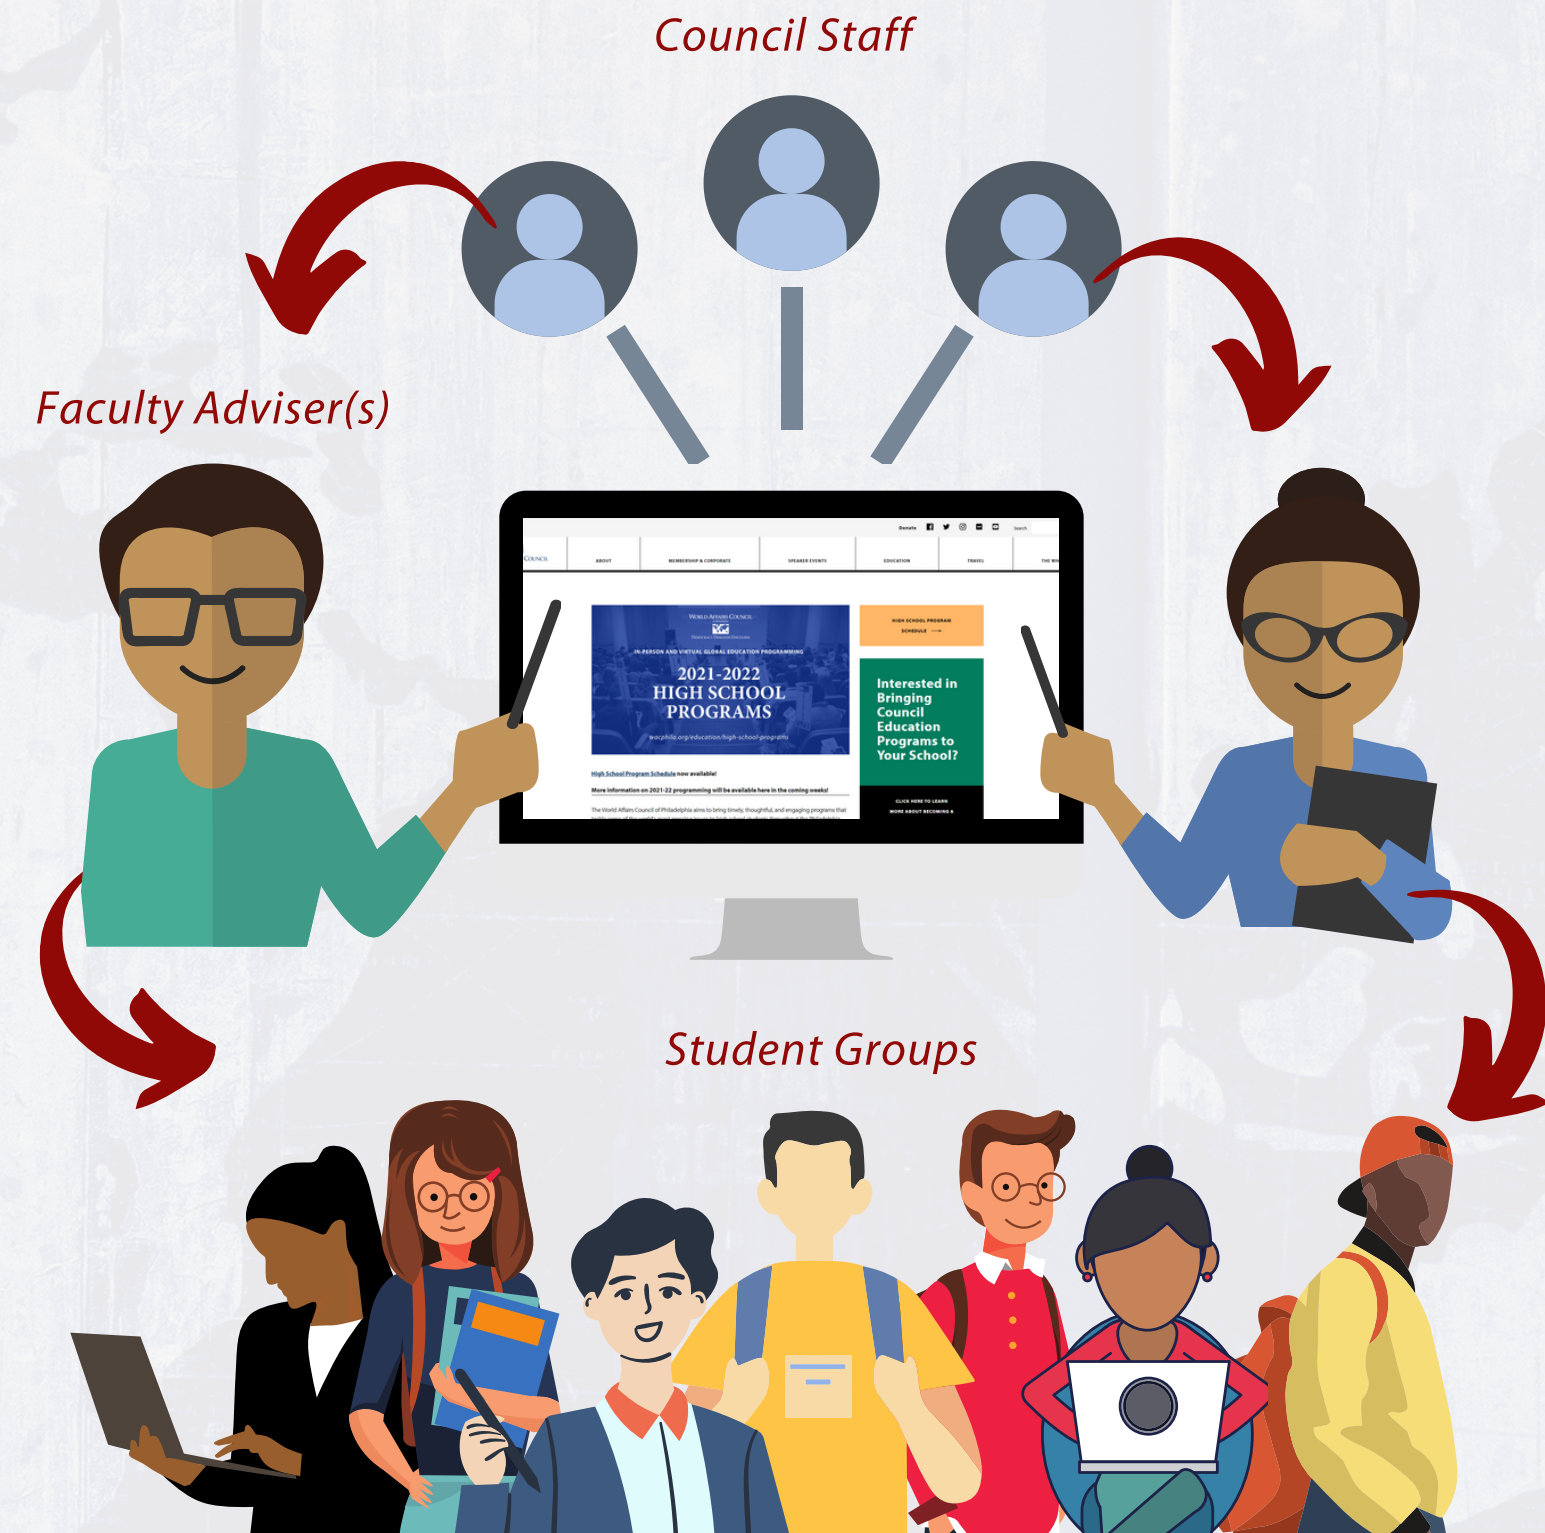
Council Staff

Faculty Adviser(s)

Donate

COUNCIL ABOUT MEMBERSHIP & CORPORATE SPEAKER EVENTS EDUCATION TRAVEL

WORLD AFFAIRS COUNCIL

IN-PERSON AND VIRTUAL GLOBAL EDUCATION PROGRAMMING

2021-2022 HIGH SCHOOL PROGRAMS

HIGH SCHOOL PROGRAM SCHEDULE

Interested in Bringing Council Education Programs to Your School?

High School Program Schedule now available!

More information on 2021-22 programming will be available here in the coming weeks!

CLICK HERE TO LEARN MORE ABOUT BECOMING A

Student Groups